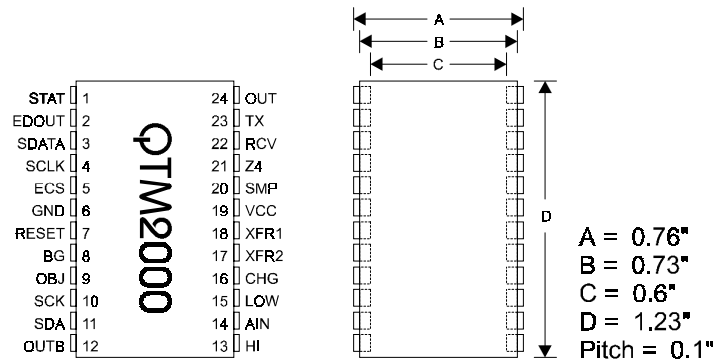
STAT 1
EDOUT 2
SDATA 3
SCLK 4
ECS 5
GND 6
RESET 7
BG 8
OBJ 9
SCK 10
SDA 11
OUTB 12

24 OUT
23 TX
22 RCV
21 Z4
20 SMP
19 VCC
18 XFR1
17 XFR2
16 CHG
15 LOW
14 AIN
13 HI

QTM2000

A
B
C
D

A = 0.76"
B = 0.73"
C = 0.6"
D = 1.23"
Pitch = 0.1"